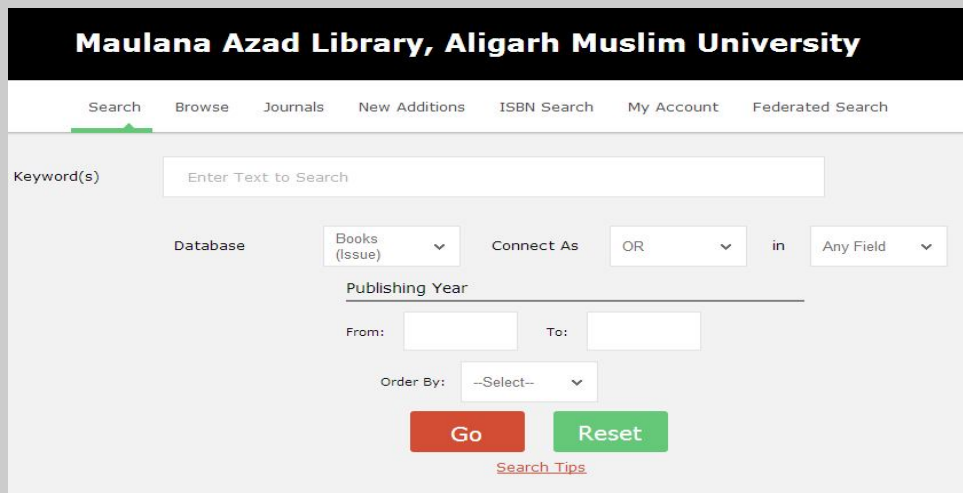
Maulana Azad Library, Aligarh Muslim University

Search Browse Journals New Additions ISBN Search My Account Federated Search

Keyword(s)

Enter Text to Search

Database

Books (Issue)

Connect As

OR

in

Any Field

Publishing Year

From:

To:

Order By:

--Select--

Go

Reset

Search Tips